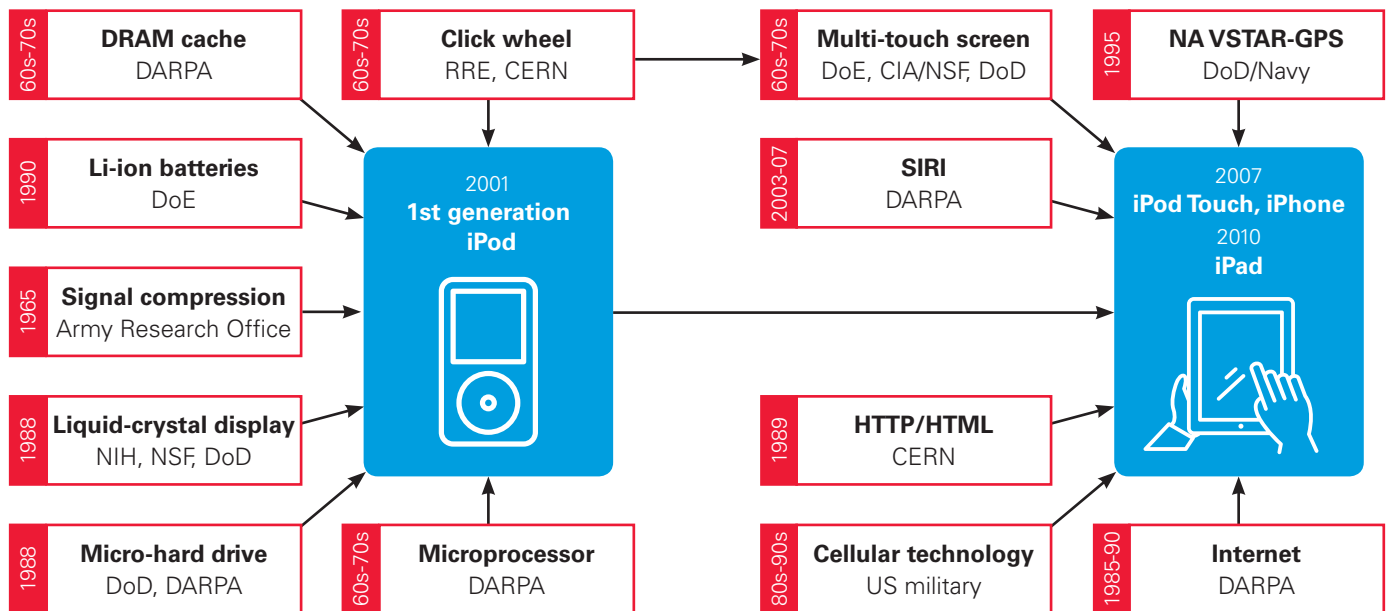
60s-70s
DRAM cache
DARPA

60s-70s
Click wheel
RRE, CERN

60s-70s
Multi-touch screen
DoE, CIA/NSF, DoD

1995
NA VSTAR-GPS
DoD/Navy

1990
Li-ion batteries
DoE

2001
1st generation
iPod

2003-07
SIRI
DARPA

2007
iPod Touch, iPhone
2010
iPad

1965
Signal compression
Army Research Office

1988
Liquid-crystal display
NIH, NSF, DoD

1989
HTTP/HTML
CERN

1988
Micro-hard drive
DoD, DARPA

60s-70s
Microprocessor
DARPA

80s-90s
Cellular technology
US military

1985-90
Internet
DARPA